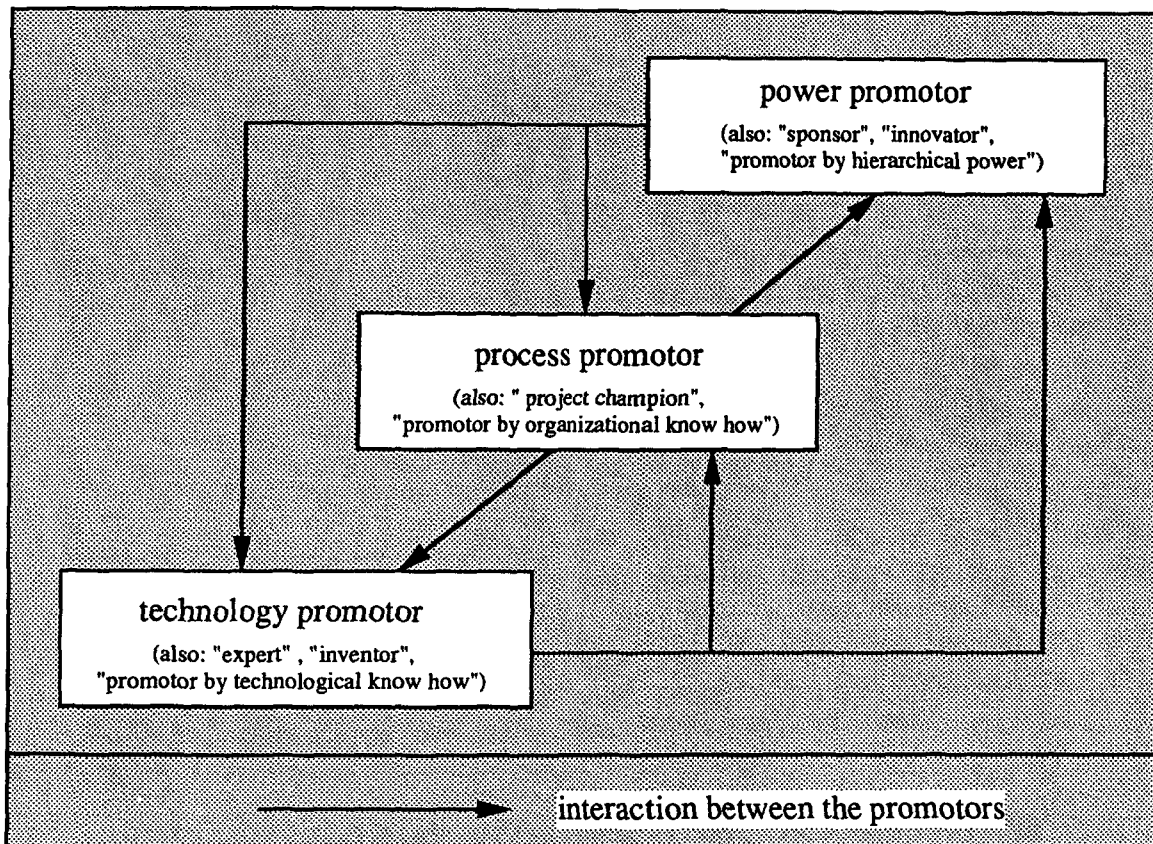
power promotor

(also: "sponsor", "innovator", "promotor by hierarchical power")

process promotor

(also: " project champion", "promotor by organizational know how")

technology promotor

(also: "expert" , "inventor", "promotor by technological know how")

interaction between the promotors